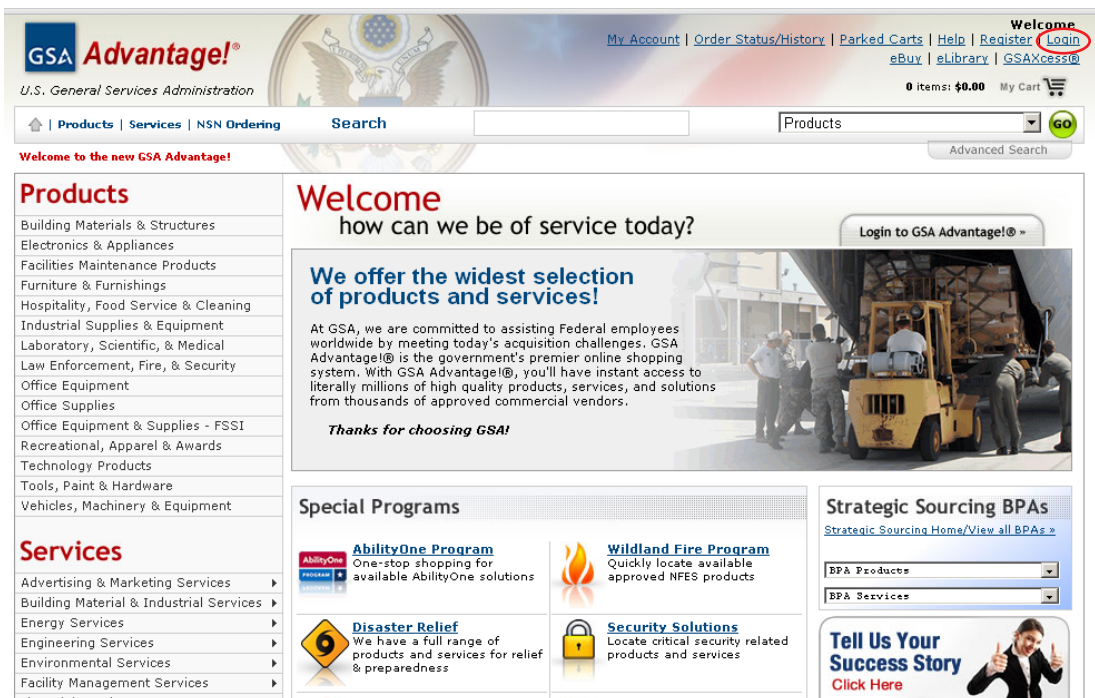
GSA Advantage!®
U.S. General Services Administration

Welcome
My Account | Order Status/History | Parked Carts | Help | Register | Login
eBuy | eLibrary | GSAXcess®
0 items: $0.00 My Cart

| Products | Services | NSN Ordering
Search
Products
GO
Advanced Search

Welcome to the new GSA Advantage!

Products
Building Materials & Structures
Electronics & Appliances
Facilities Maintenance Products
Furniture & Furnishings
Hospitality, Food Service & Cleaning
Industrial Supplies & Equipment
Laboratory, Scientific, & Medical
Law Enforcement, Fire, & Security
Office Equipment
Office Supplies
Office Equipment & Supplies - FSSI
Recreational, Apparel & Awards
Technology Products
Tools, Paint & Hardware
Vehicles, Machinery & Equipment

Services
Advertising & Marketing Services
Building Material & Industrial Services
Energy Services
Engineering Services
Environmental Services
Facility Management Services

Welcome
how can we be of service today?
Login to GSA Advantage!® »

We offer the widest selection of products and services!

At GSA, we are committed to assisting Federal employees worldwide by meeting today's acquisition challenges. GSA Advantage!® is the government's premier online shopping system. With GSA Advantage!®, you'll have instant access to literally millions of high quality products, services, and solutions from thousands of approved commercial vendors.

Thanks for choosing GSA!

Special Programs

AbilityOne PROGRAM
AbilityOne Program
One-stop shopping for available AbilityOne solutions

Wildland Fire Program
Quickly locate available approved NFES products

Disaster Relief
We have a full range of products and services for relief & preparedness

Security Solutions
Locate critical security related products and services

Strategic Sourcing BPAs
Strategic Sourcing Home/View all BPAs »
BPA Products
BPA Services

Tell Us Your Success Story
Click Here